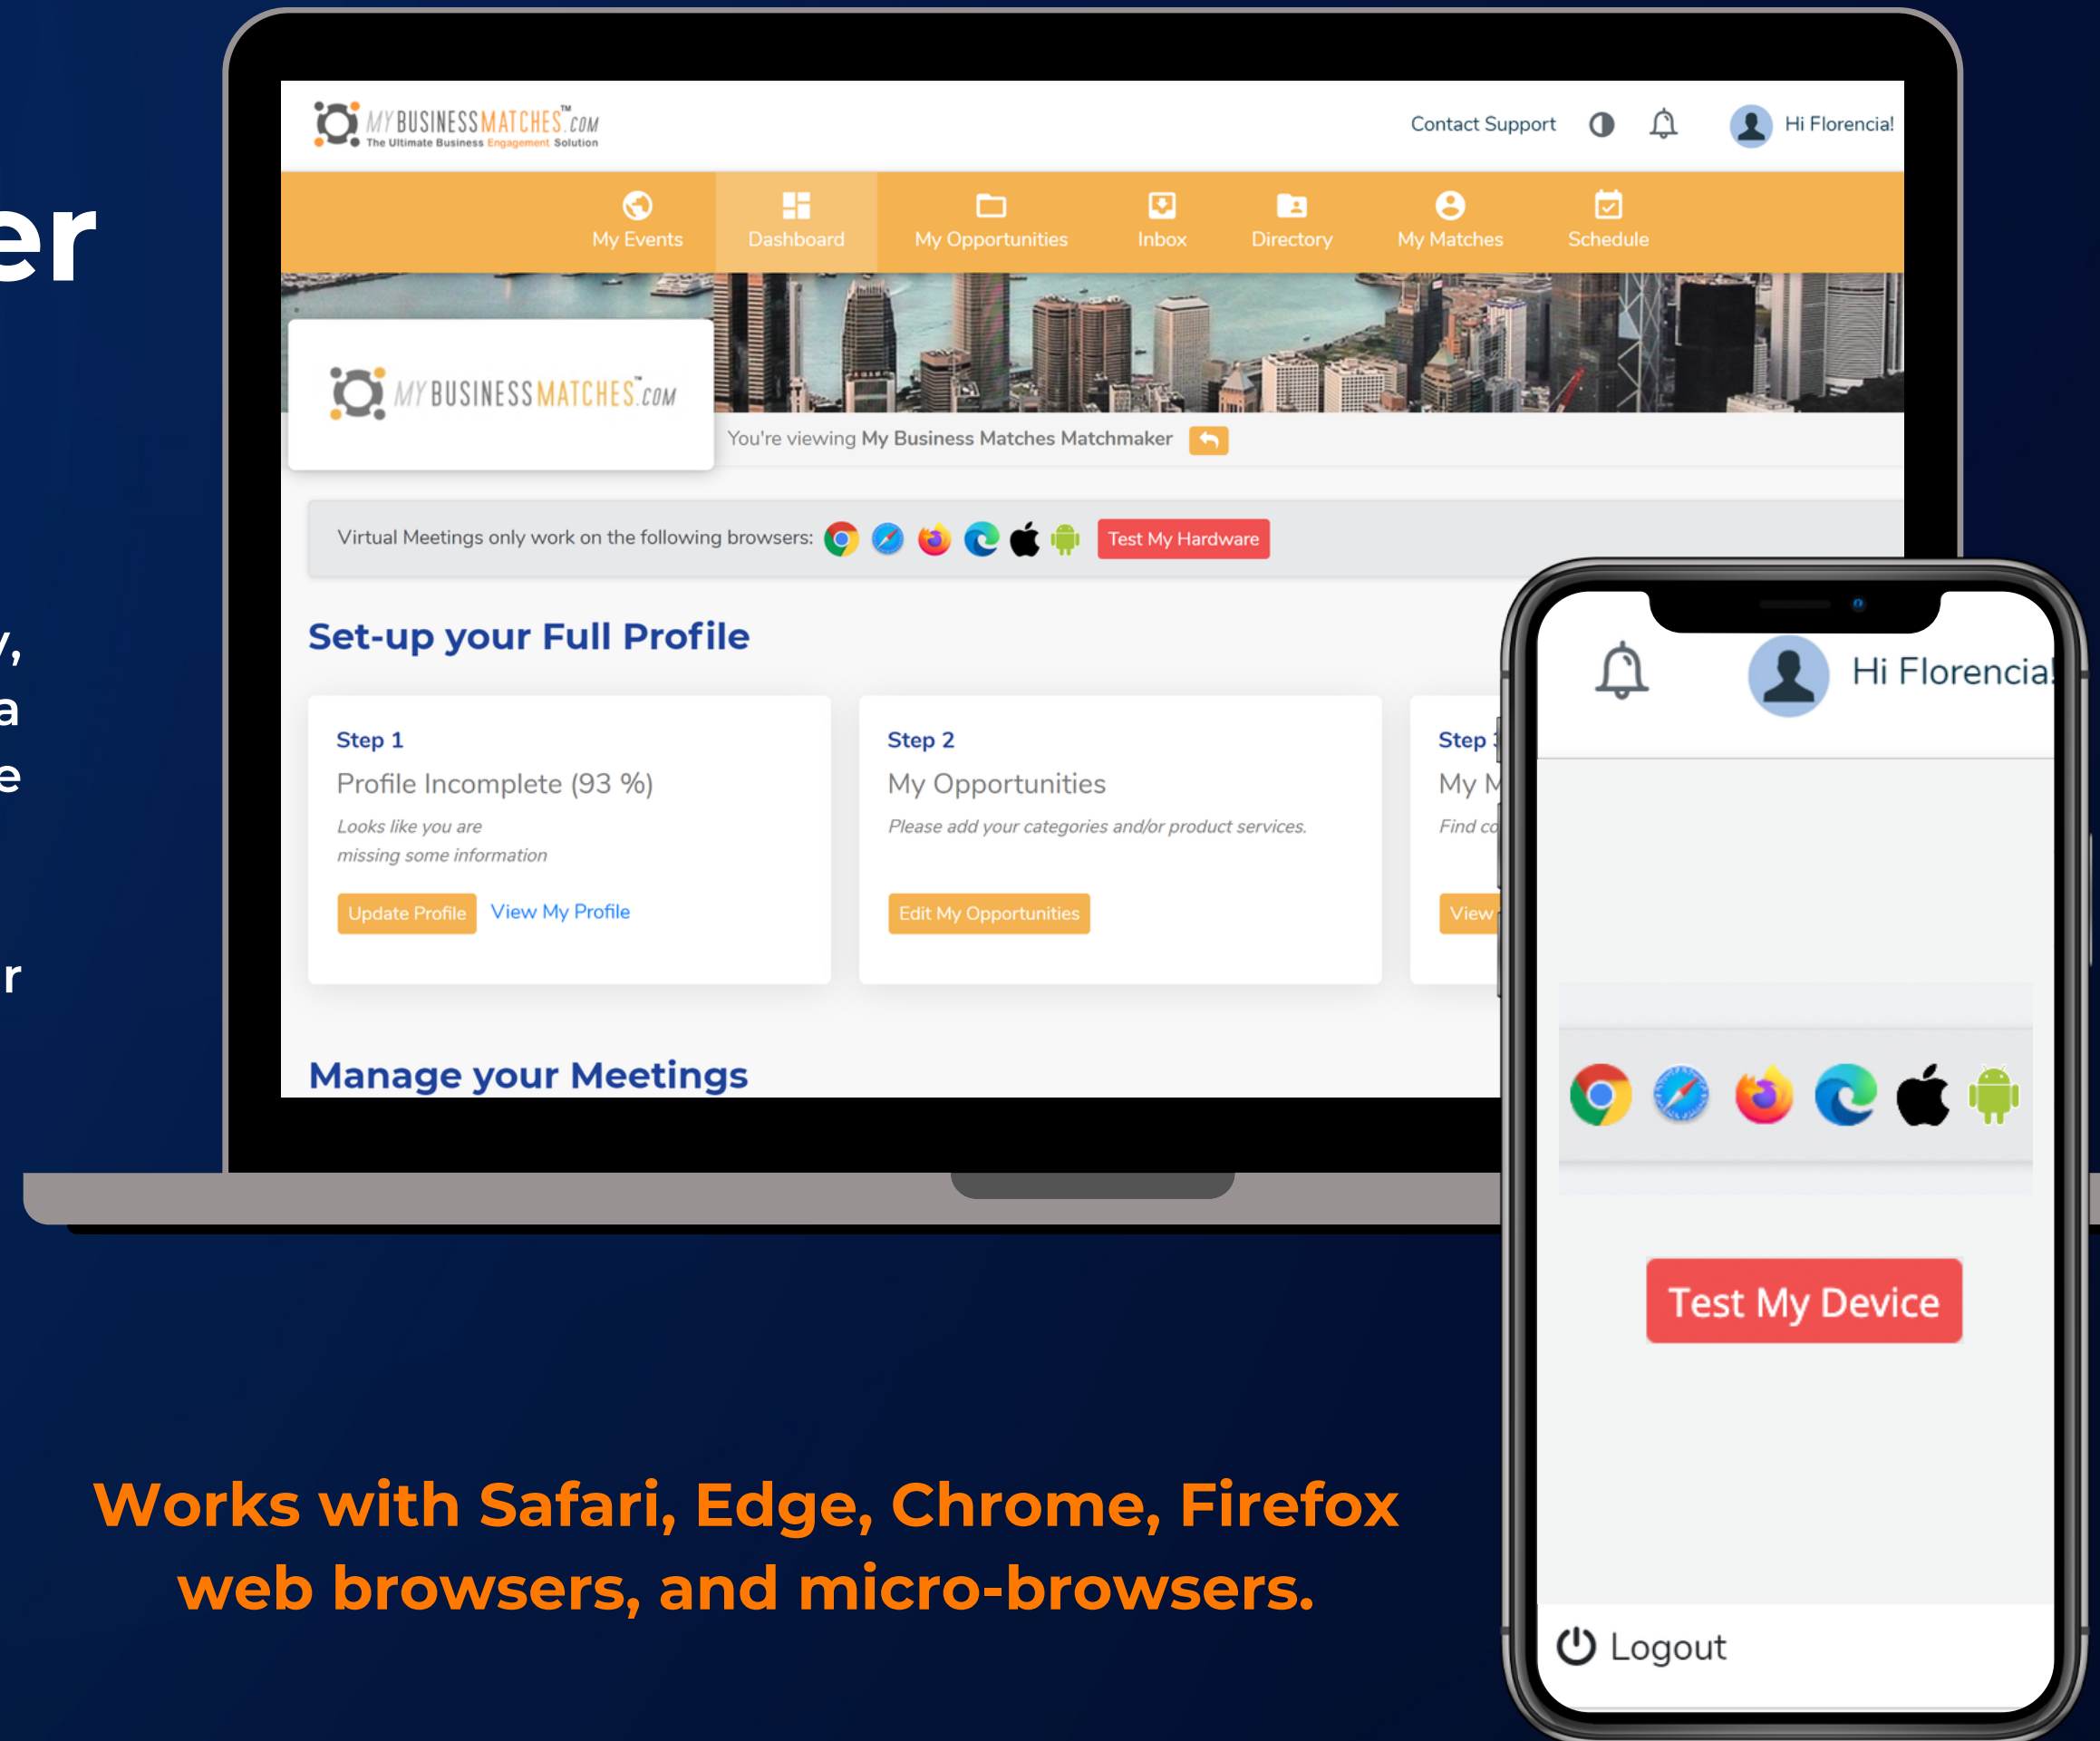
er

y,
a
e

r

MY BUSINESS MATCHES™.COM
The Ultimate Business Engagement Solution

Contact Support

Hi Florencia!

My Events
Dashboard
My Opportunities
Inbox
Directory
My Matches
Schedule

MY BUSINESS MATCHES.COM

You're viewing My Business Matches Matchmaker

Virtual Meetings only work on the following browsers:
Test My Hardware

Set-up your Full Profile

Step 1
Profile Incomplete (93 %)
Looks like you are missing some information
Update Profile
View My Profile

Step 2
My Opportunities
Please add your categories and/or product services.
Edit My Opportunities

Step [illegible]
My M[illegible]
Find c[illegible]
View

Manage your Meetings

Hi Florencia!

Test My Device

Logout

Works with Safari, Edge, Chrome, Firefox web browsers, and micro-browsers.